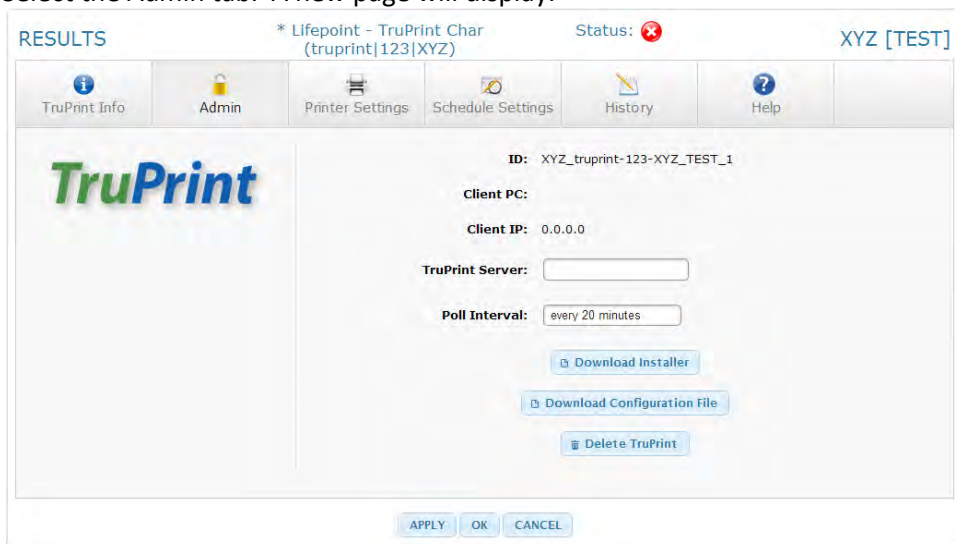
RESULTS

* Lifepoint - TruPrint Char (truprint|123|XYZ)

Status:

XYZ [TEST]

TruPrint Info

Admin

Printer Settings

Schedule Settings

History

Help

TruPrint

ID: XYZ_truprint-123-XYZ_TEST_1

Client PC:

Client IP: 0.0.0.0

TruPrint Server:

Poll Interval: every 20 minutes

Download Installer

Download Configuration File

Delete TruPrint

APPLY OK CANCEL